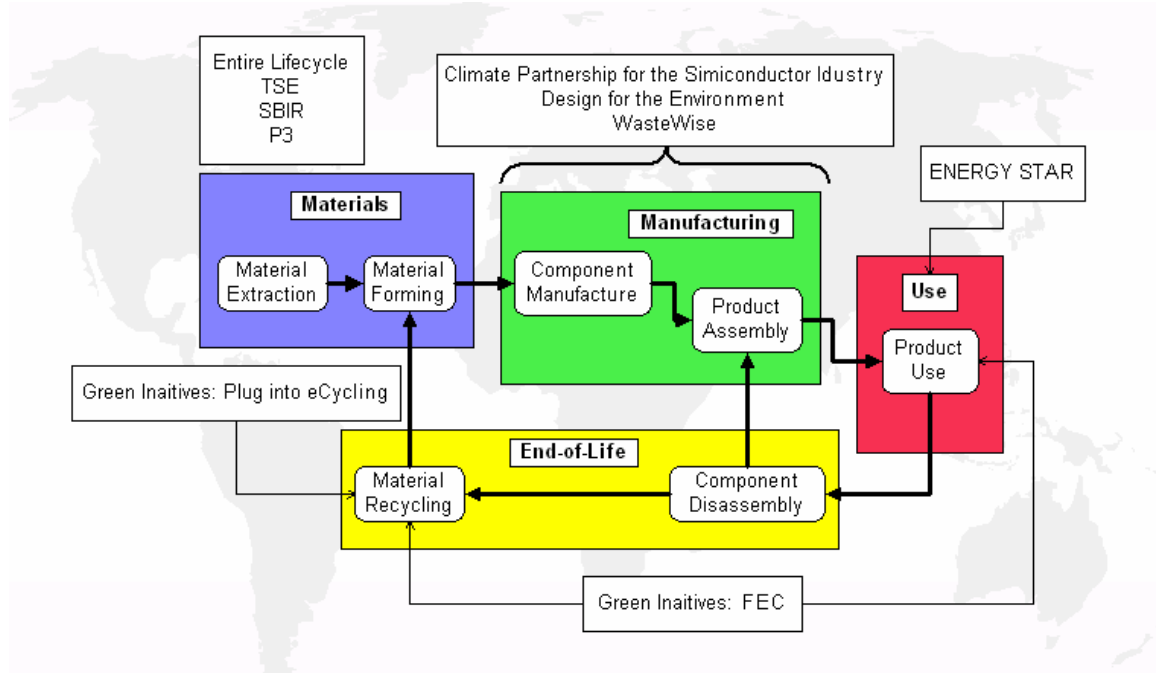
Entire Lifecycle
TSE
SBIR
P3

Climate Partnership for the Simiconductor Idustry
Design for the Environment
WasteWise

ENERGY STAR

Materials

Material Extraction

Material Forming

Manufacturing

Component Manufacture

Product Assembly

Use

Product Use

Green Inaitives: Plug into eCycling

End-of-Life

Material Recycling

Component Disassembly

Green Inaitives: FEC